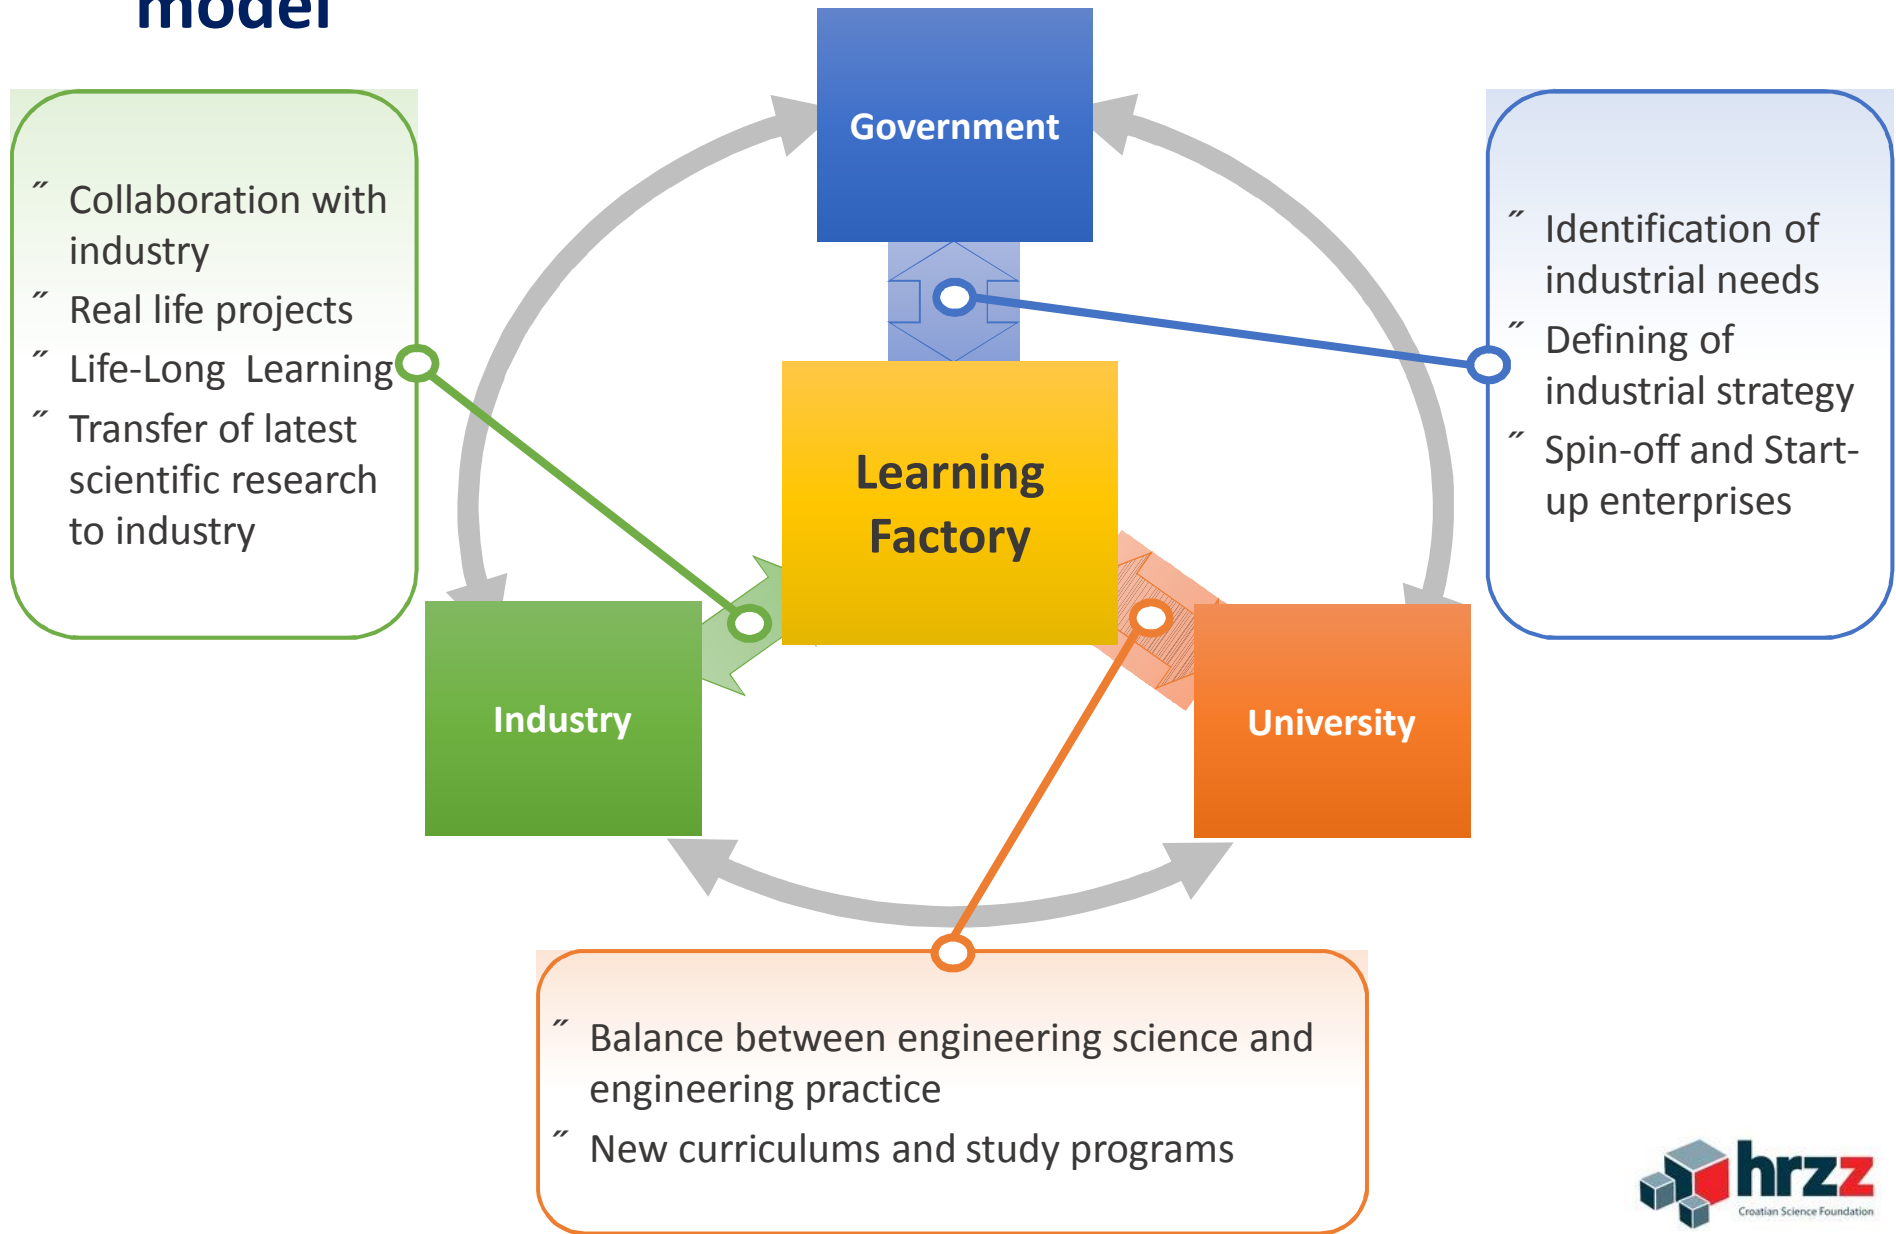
model

˝ Collaboration with industry
˝ Real life projects
˝ Life-Long Learning
˝ Transfer of latest scientific research to industry

Government

˝ Identification of industrial needs
˝ Defining of industrial strategy
˝ Spin-off and Start-up enterprises

Learning Factory

Industry

University

˝ Balance between engineering science and engineering practice
˝ New curriculums and study programs

hrzz
Croatian Science Foundation